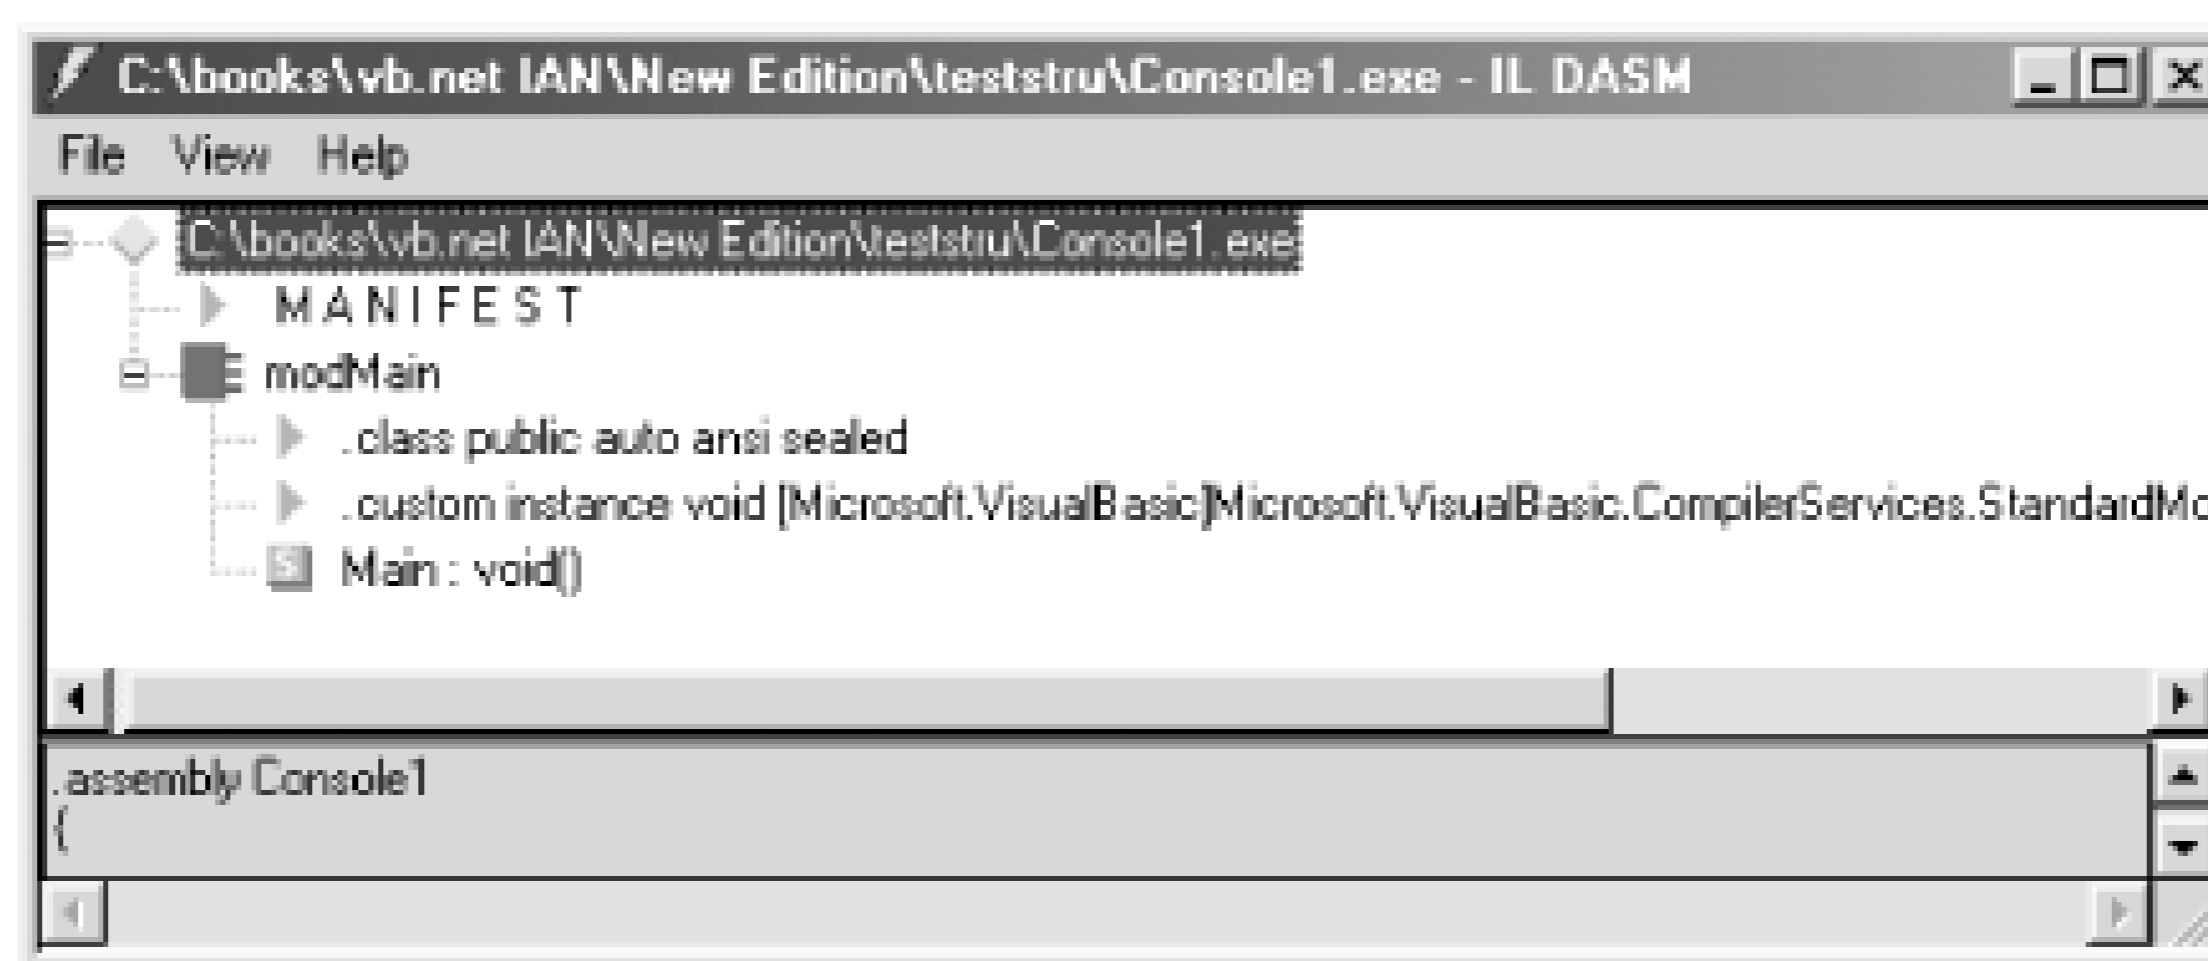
C:\books\vb.net IAN\New Edition\teststru\Console1.exe - IL DASM

File View Help

C:\books\vb.net IAN\New Edition\teststru\Console1.exe

M A N I F E S T

modMain

.class public auto ansi sealed

.custom instance void [Microsoft.VisualBasic]Microsoft.VisualBasic.CompilerServices.StandardMo

Main : void()

.assembly Console1
{